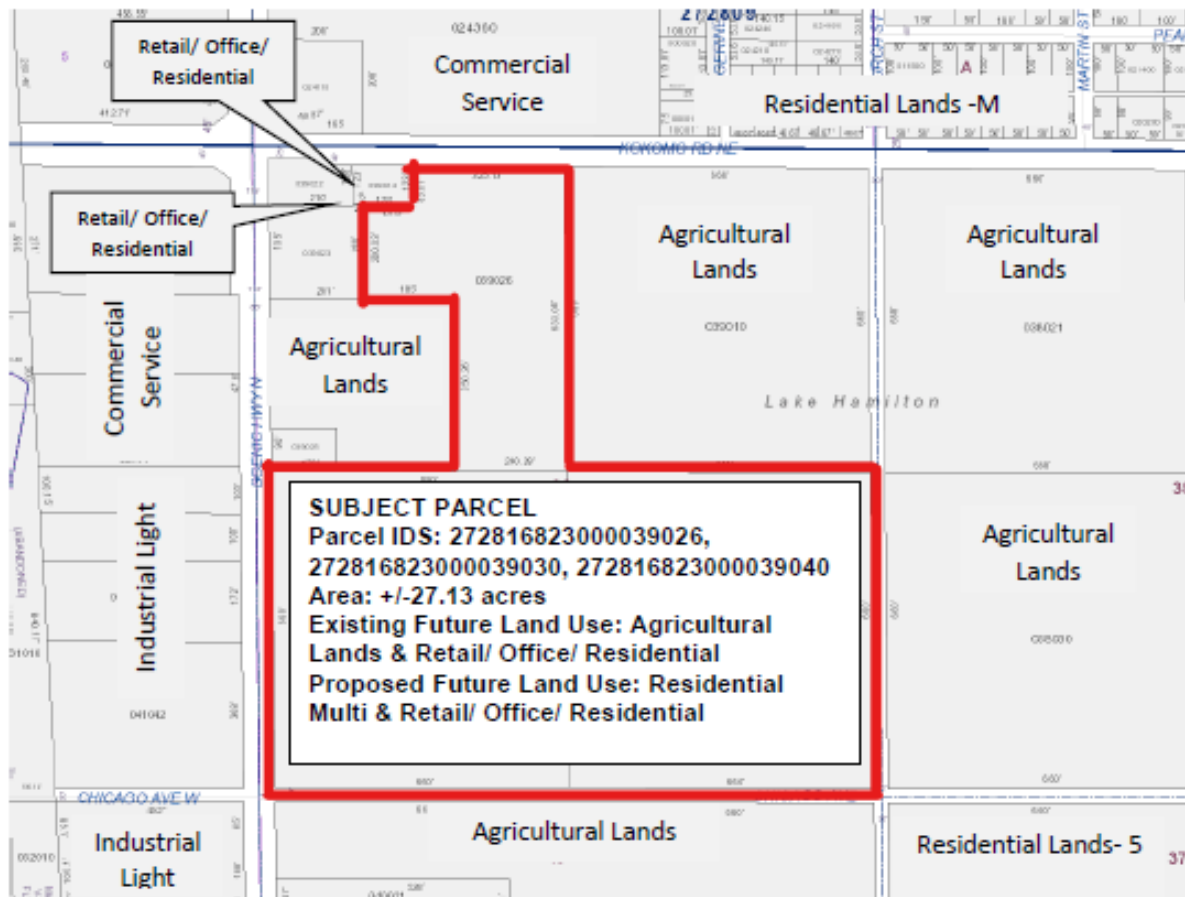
Retail/ Office/ Residential

Commercial Service

Residential Lands -M

KOKOMO RD NE

Retail/ Office/ Residential

Agricultural Lands

Agricultural Lands

Commercial Service

Agricultural Lands

Lake Hamilton

SCENIC HWY N

Industrial Light

SUBJECT PARCEL
Parcel IDS: 272816823000039026, 272816823000039030, 272816823000039040
Area: +/-27.13 acres
Existing Future Land Use: Agricultural Lands & Retail/ Office/ Residential
Proposed Future Land Use: Residential Multi & Retail/ Office/ Residential

Agricultural Lands

CHICAGO AVE W

Industrial Light

Agricultural Lands

Residential Lands- 5